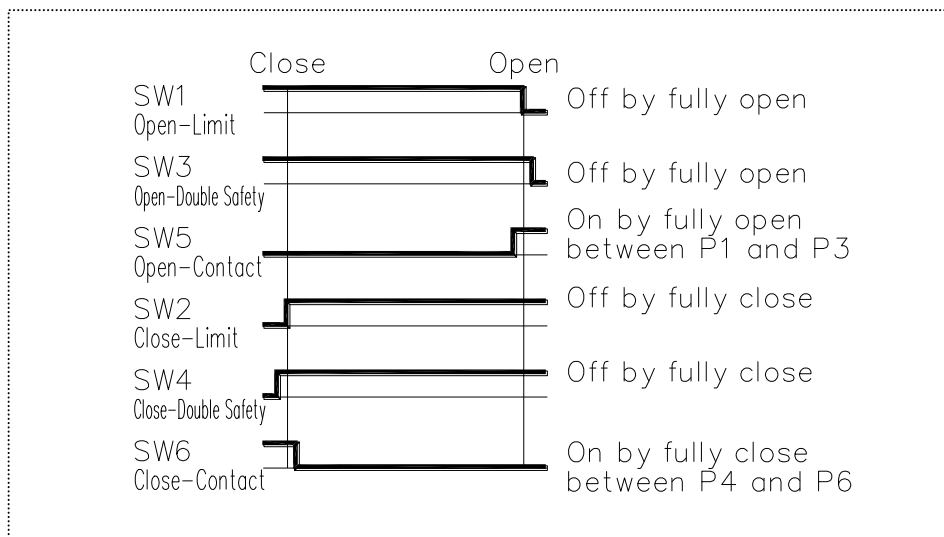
Close

Open

SW1
Open-Limit

Off by fully open

SW3
Open-Double Safety

Off by fully open

SW5
Open-Contact

On by fully open between P1 and P3

SW2
Close-Limit

Off by fully close

SW4
Close-Double Safety

Off by fully close

SW6
Close-Contact

On by fully close between P4 and P6